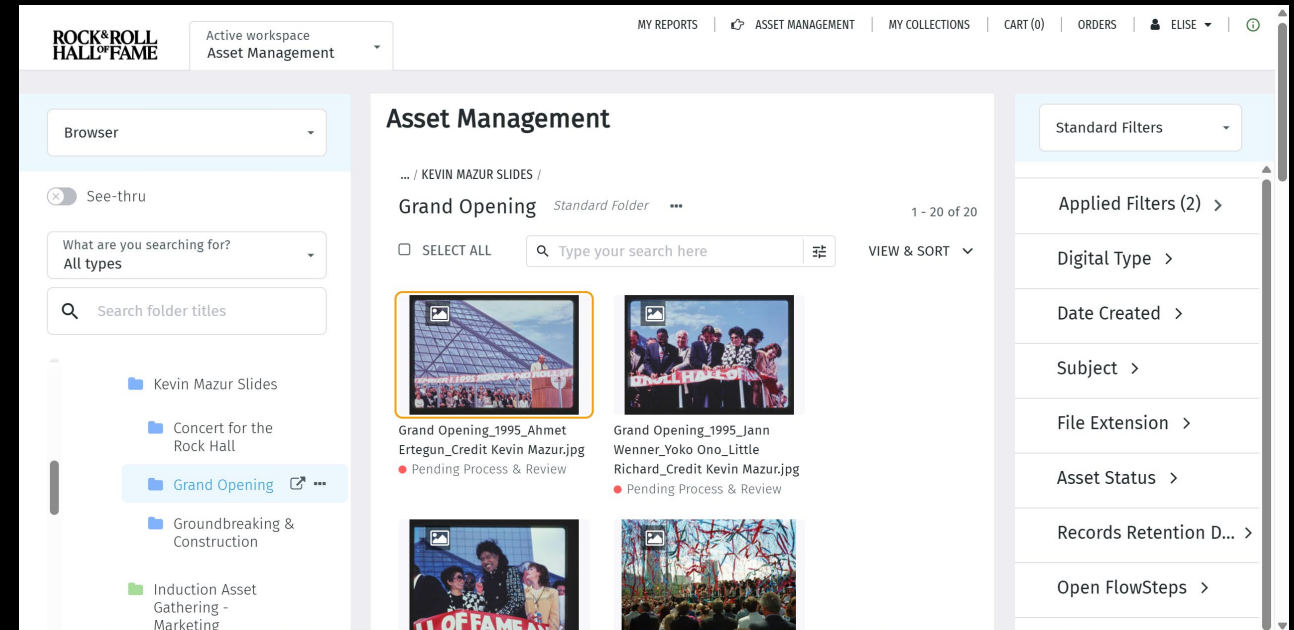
ROCK&ROLL HALL OF FAME

Active workspace
Asset Management

MY REPORTS | ASSET MANAGEMENT | MY COLLECTIONS | CART (0) | ORDERS | ELISE

Browser

See-thru

What are you searching for?
All types

Search folder titles

Kevin Mazur Slides

Concert for the Rock Hall

Grand Opening

Groundbreaking & Construction

Induction Asset Gathering - Marketing

Asset Management

... / KEVIN MAZUR SLIDES /

Grand Opening Standard Folder ...

1 - 20 of 20

SELECT ALL

Type your search here

VIEW & SORT

Grand Opening_1995_Ahmet Ertegun_Credit Kevin Mazur.jpg
Pending Process & Review

Grand Opening_1995_Jann Wenner_Yoko Ono_Little Richard_Credit Kevin Mazur.jpg
Pending Process & Review

Standard Filters

Applied Filters (2)

Digital Type

Date Created

Subject

File Extension

Asset Status

Records Retention D...

Open FlowSteps